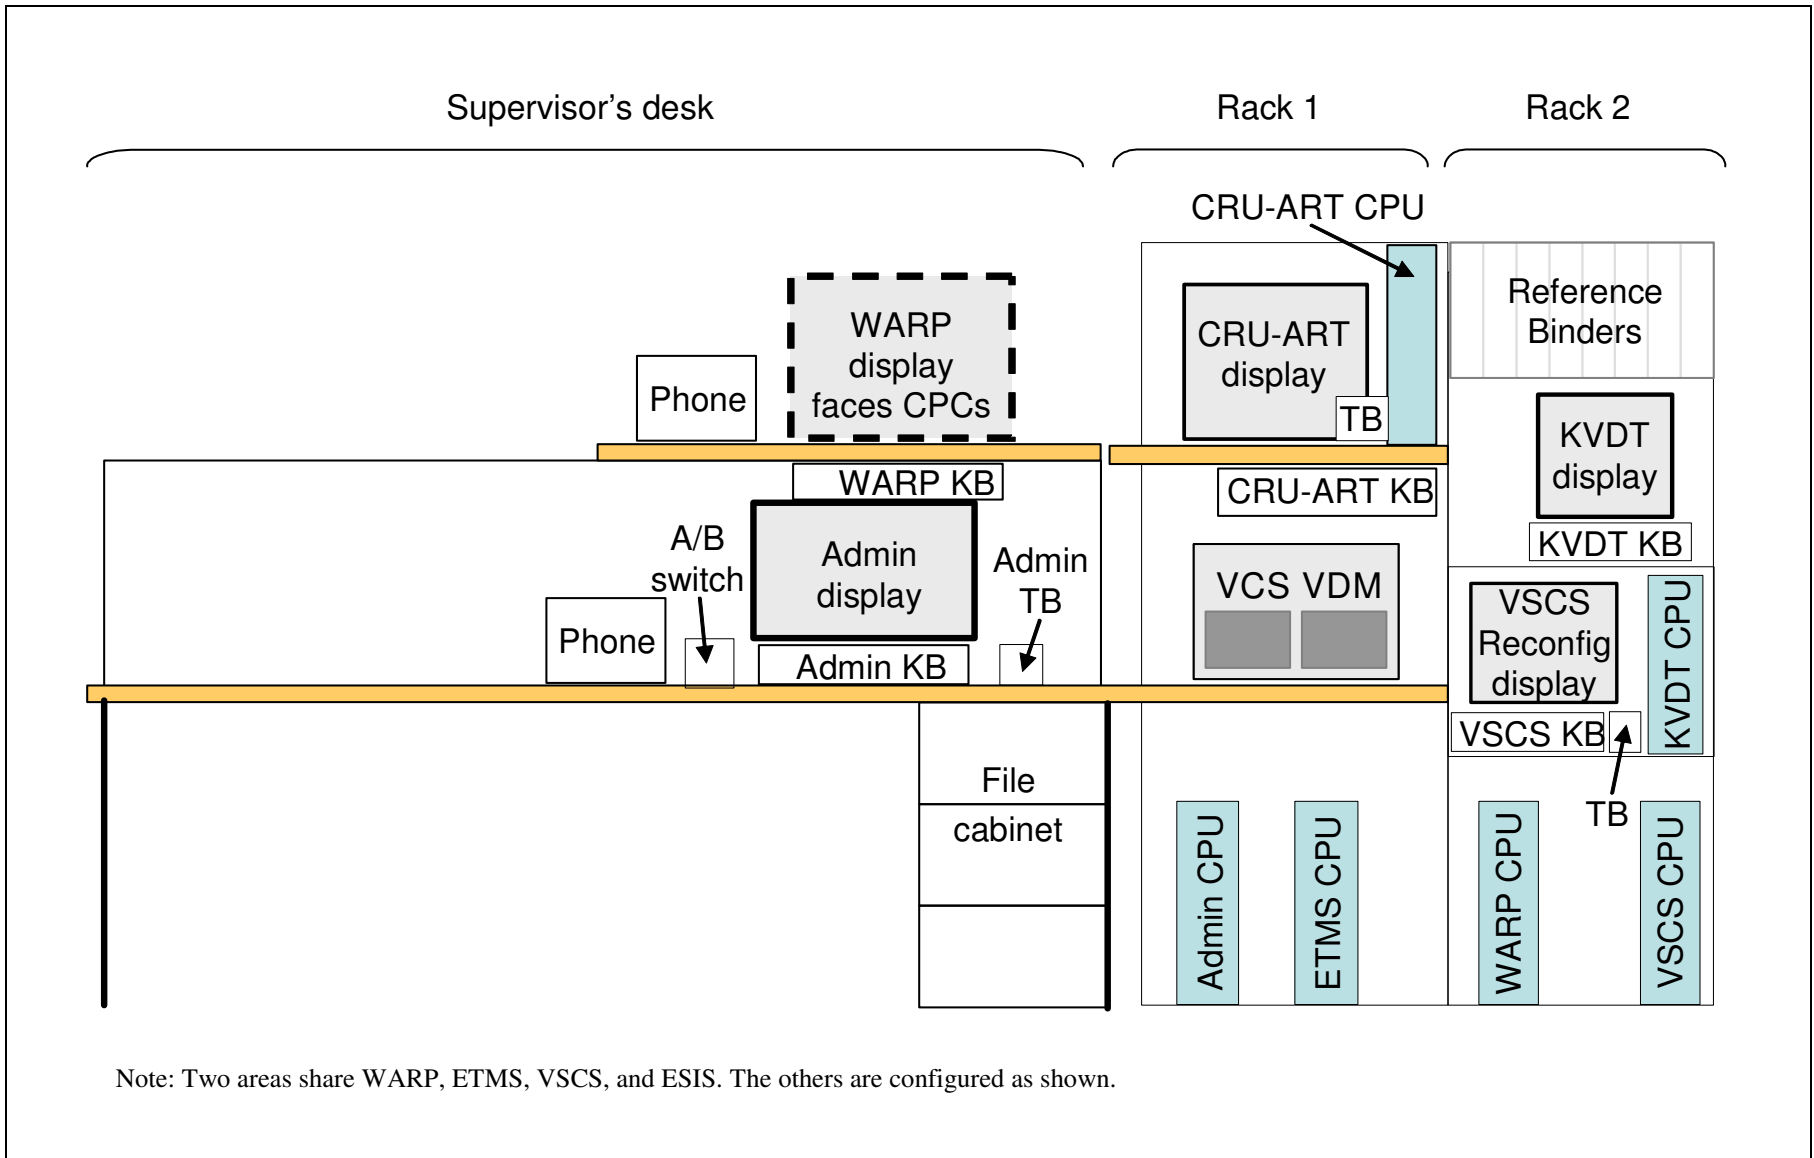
Supervisor's desk

Rack 1

Rack 2

CRU-ART CPU

Reference Binders

WARP display faces CPCs

Phone

CRU-ART display

TB

KVDT display

WARP KB

CRU-ART KB

KVDT KB

A/B switch

Admin display

Admin TB

VCS VDM

VSCS Reconfig display

KVDT CPU

Phone

Admin KB

VSCS KB

TB

File cabinet

Admin CPU

ETMS CPU

WARP CPU

VSCS CPU

Note: Two areas share WARP, ETMS, VSCS, and ESIS. The others are configured as shown.